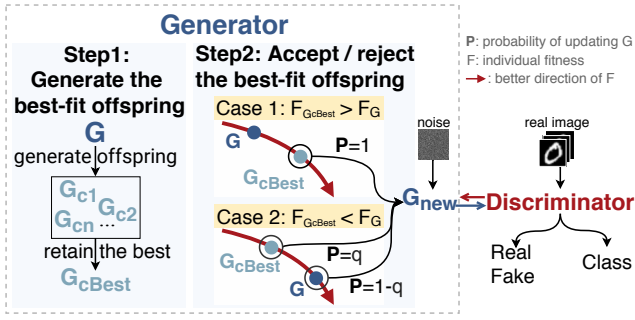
Generator

Step1: Generate the best-fit offspring

G

generate offspring

$G_{c1}$ $G_{cn}$ ... $G_{c2}$

retain the best

$G_{cBest}$

Step2: Accept / reject the best-fit offspring

Case 1: $F_{GcBest} > F_G$

G

P=1

$G_{cBest}$

Case 2: $F_{GcBest} < F_G$

$G_{cBest}$

P=q

G

P=1-q

noise

$G_{new}$

P: probability of updating G
F: individual fitness
: better direction of F

real image

Discriminator

Real
Fake

Class